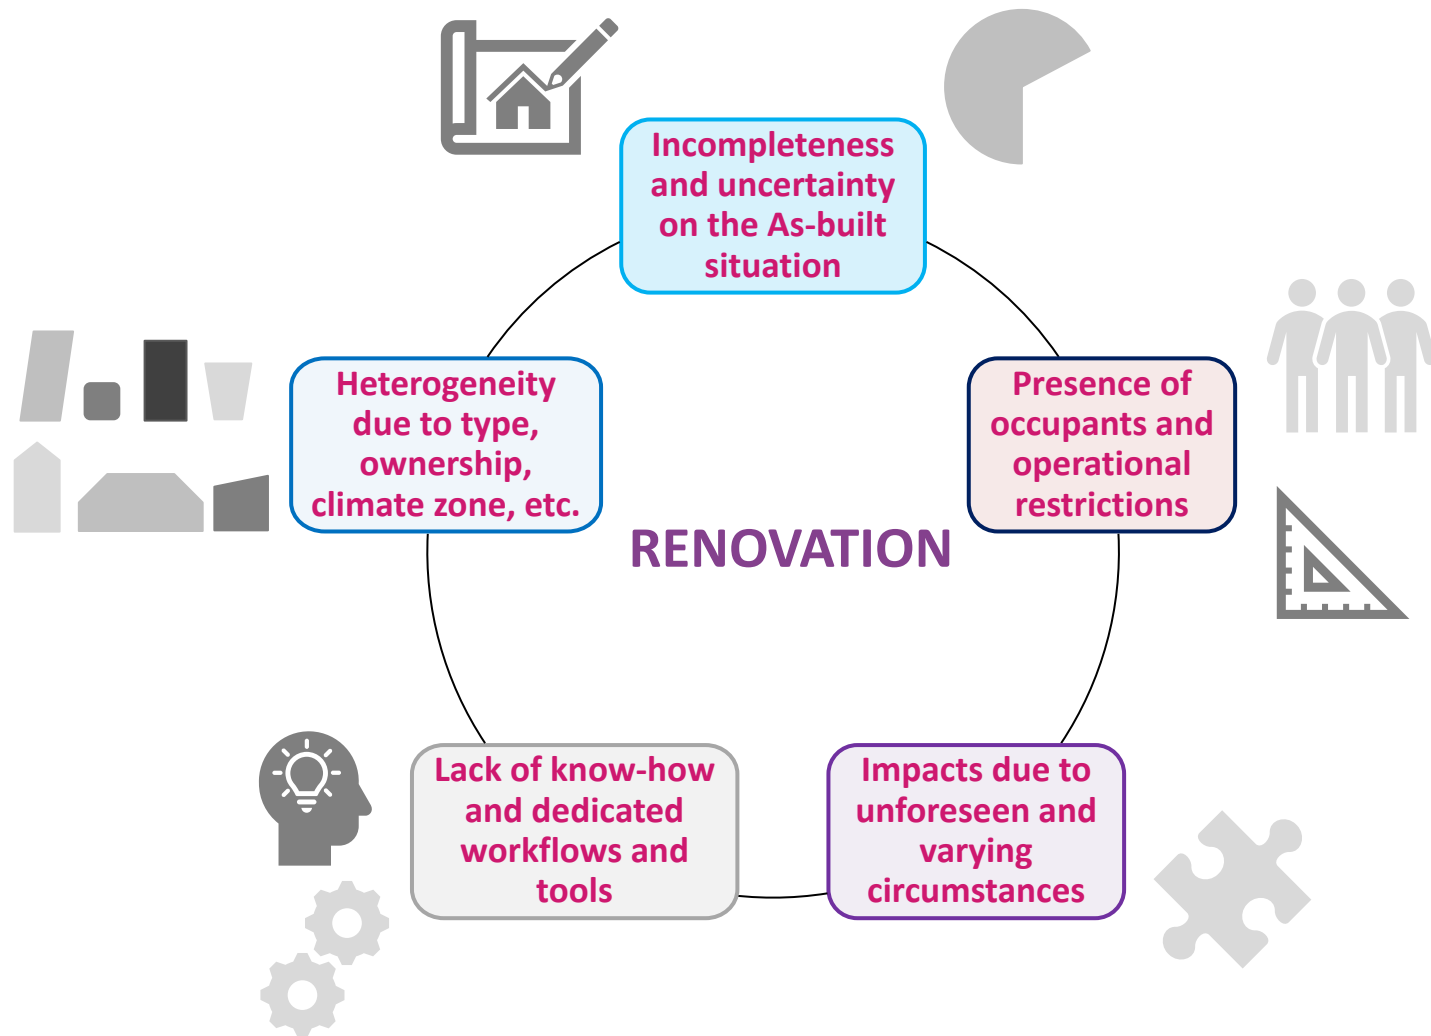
Incompleteness and uncertainty on the As-built situation

Heterogeneity due to type, ownership, climate zone, etc.

Presence of occupants and operational restrictions

RENOVATION

Lack of know-how and dedicated workflows and tools

Impacts due to unforeseen and varying circumstances